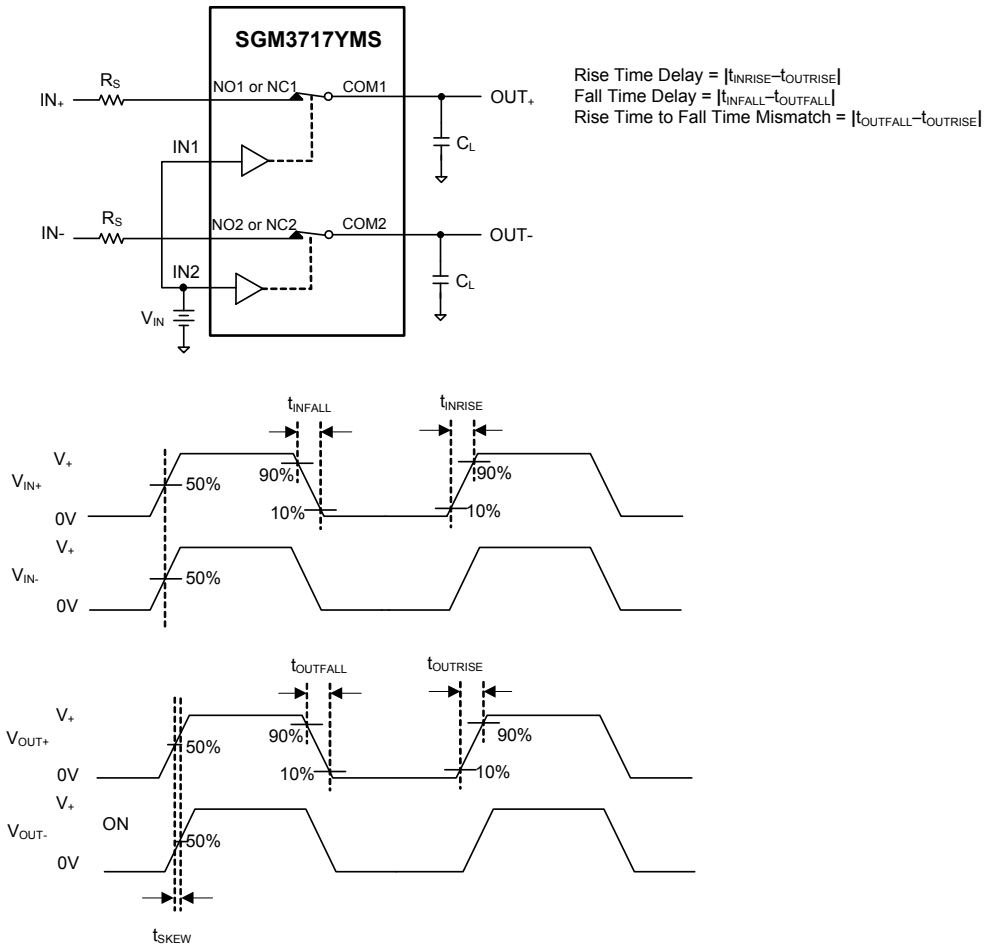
SGM3717YMS

$IN_+$ $R_S$ NO1 or NC1 COM1 $OUT_+$

IN1

$C_L$

IN- $R_S$ NO2 or NC2 COM2 OUT-

IN2

$C_L$

$V_{IN}$

Rise Time Delay = $|t_{INRISE}-t_{OUTRISE}|$
Fall Time Delay = $|t_{INFALL}-t_{OUTFALL}|$
Rise Time to Fall Time Mismatch = $|t_{OUTFALL}-t_{OUTRISE}|$

$t_{INFALL}$ $t_{INRISE}$

$V_+$
$V_{IN+}$ 50% 90% 90%
0V 10% 10%

$V_+$
$V_{IN-}$ 50%
0V

$t_{OUTFALL}$ $t_{OUTRISE}$

$V_+$
$V_{OUT+}$ 50% 90% 90%
0V 10% 10%

$V_+$
$V_{OUT-}$ ON 50%
0V

$t_{SKEW}$